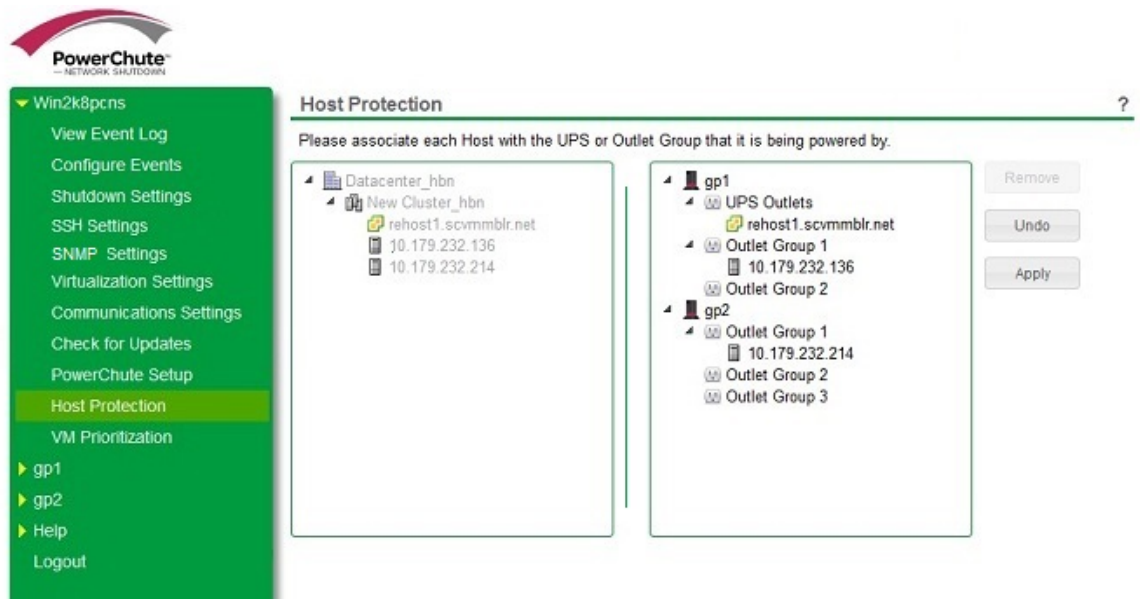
PowerChute
NETWORK SHUTDOWN

Win2k8pcns
View Event Log
Configure Events
Shutdown Settings
SSH Settings
SNMP Settings
Virtualization Settings
Communications Settings
Check for Updates
PowerChute Setup
Host Protection
VM Prioritization
gp1
gp2
Help
Logout

Host Protection

?

Please associate each Host with the UPS or Outlet Group that it is being powered by.

Datacenter_hbn
New Cluster_hbn
rehost1.scvmmblr.net
10.179.232.136
10.179.232.214

gp1
UPS Outlets
rehost1.scvmmblr.net
Outlet Group 1
10.179.232.136
Outlet Group 2
gp2
Outlet Group 1
10.179.232.214
Outlet Group 2
Outlet Group 3

Remove
Undo
Apply